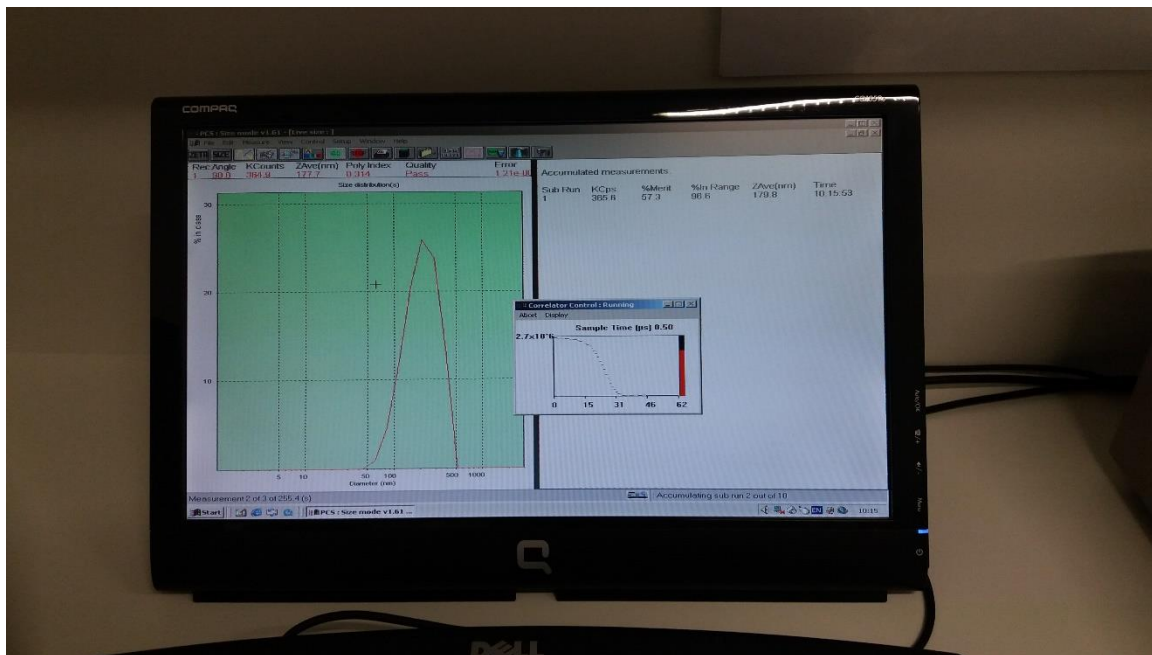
COMPAQ

PCS : Size mode v1.61 - [View size : ]
File Edit Measure View Control Setup Window Help
ZETA SIZE

| Rec Angle | KCounts | ZAve(nm) | Poly Index | Quality | Error |
|---|---|---|---|---|---|
| 1 90.0 | 384.8 | 177.7 | 0.314 | Pass | 1.21e-0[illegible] |

Size distribution(s)

% in class

30

20

10

5 10 50 100 500 1000
Diameter (nm)

Accumulated measurements

| Sub Run | KCps | %Merit | %In Range | ZAve(nm) | Time |
|---|---|---|---|---|---|
| 1 | 385.8 | 57.3 | 98.6 | 178.8 | 10:15:53 |

Correlator Control : Running
Abort Display
Sample Time [µs] 0.50
2.7x10^6
0 15 31 46 62

Measurement 2 of 3 of 255.4 (s)
Accumulating sub run 2 out of 10

Start PCS : Size mode v1.61 ...
EN 10:15

DELL